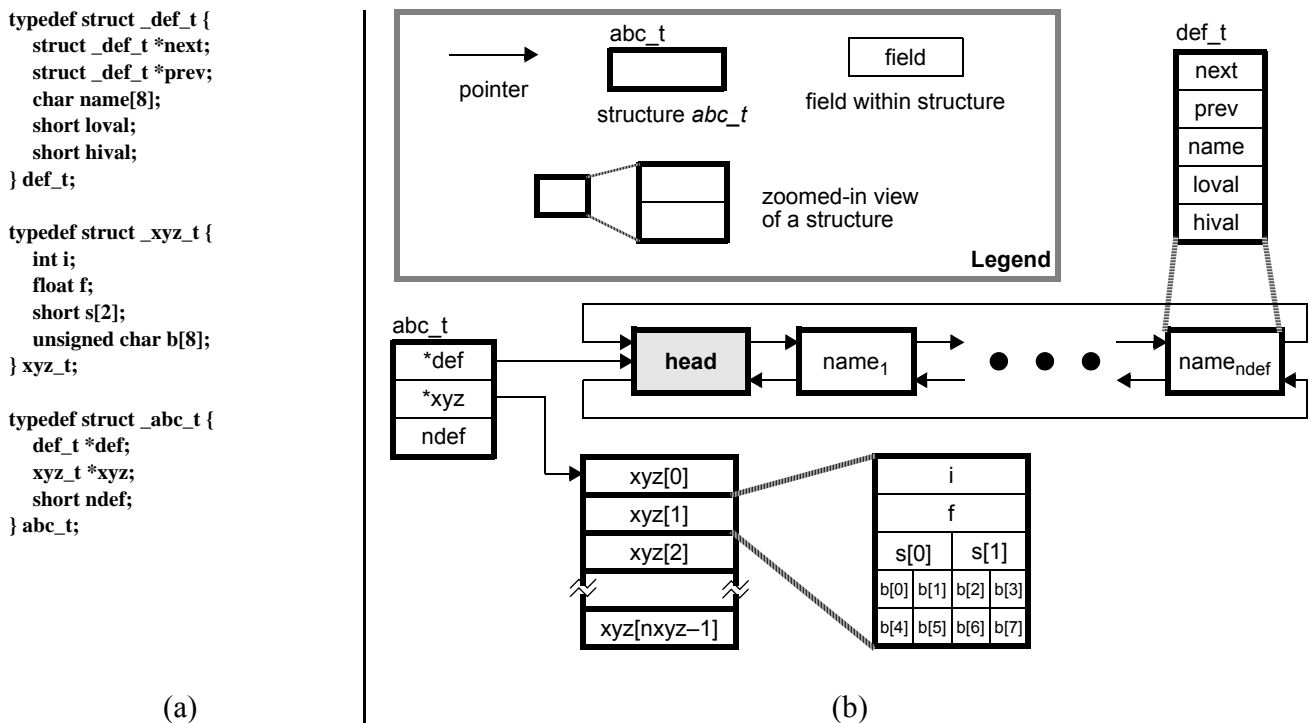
typedef struct _def_t {
struct _def_t *next;
struct _def_t *prev;
char name[8];
short loval;
short hival;
} def_t;

typedef struct _xyz_t {
int i;
float f;
short s[2];
unsigned char b[8];
} xyz_t;

typedef struct _abc_t {
def_t *def;
xyz_t *xyz;
short ndef;
} abc_t;

(a)

pointer

abc_t

structure *abc_t*

field

field within structure

zoomed-in view of a structure

Legend

def_t

next

prev

name

loval

hival

abc_t

*def

*xyz

ndef

head

name$_1$

name$_{ndef}$

xyz[0]

xyz[1]

xyz[2]

xyz[nxyz–1]

| i | | | |
|---|---|---|---|
| f | | | |
| s[0] | | s[1] | |
| b[0] | b[1] | b[2] | b[3] |
| b[4] | b[5] | b[6] | b[7] |

(b)